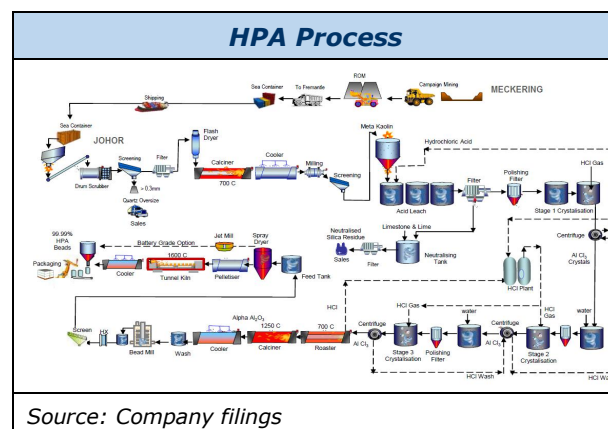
HPA Process

ROM
Campaign Mining
MECKERING
Sea Container
To Fremantle
Shipping
Sea Container
JOHOR
Flash Dryer
Screening
Filter
Cooler
Calciner
700 C
Milling
Screening
Drum Scrubber
> 0.3mm
Quartz Oversize
Sales
Meta Kaolin
Hydrochloric Acid
Acid Leach
Filter
Polishing Filter
Stage 1 Crystallisation
HCl Gas
Centrifuge
Al Cl3 Crystals
water
99.99% HPA Beads
Battery Grade Option
Jet Mill
Spray Dryer
1600 C
Packaging
Cooler
Tunnel Kiln
Pelletiser
Feed Tank
Neutralised Silica Residue
Limestone & Lime
Sales
Filter
Neutralising Tank
HCl Plant
Alpha $Al_2O_3$
1250 C
700 C
HCl Gas
water
HCl Gas
Screen
HX
Bead Mill
Wash
Cooler
Calciner
Roaster
Centrifuge
Al Cl3
Stage 3 Crystalisation
Polishing Filter
Al Cl3
Centrifuge
Stage 2 Crystalisation
HCl Wash
HCl Wa

Source: Company filings